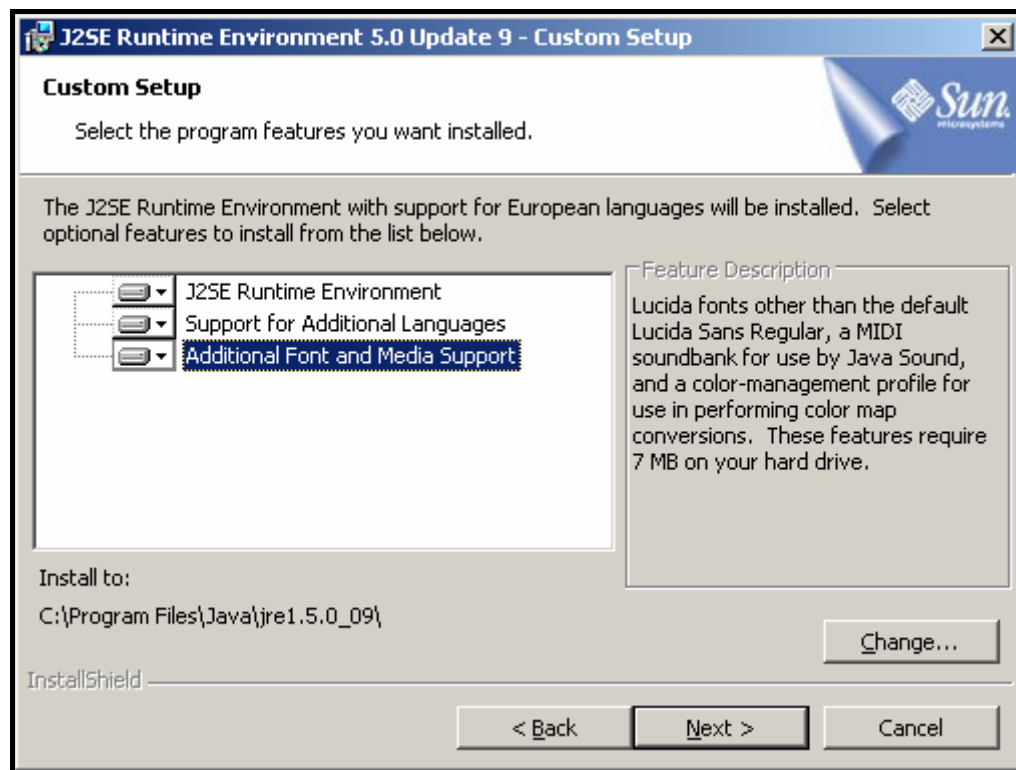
J2SE Runtime Environment 5.0 Update 9 - Custom Setup

Custom Setup

Select the program features you want installed.

Sun microsystems

The J2SE Runtime Environment with support for European languages will be installed. Select optional features to install from the list below.

J2SE Runtime Environment
Support for Additional Languages
Additional Font and Media Support

Feature Description

Lucida fonts other than the default Lucida Sans Regular, a MIDI soundbank for use by Java Sound, and a color-management profile for use in performing color map conversions. These features require 7 MB on your hard drive.

Install to:

C:\Program Files\Java\jre1.5.0_09\

Change...

InstallShield

< Back

Next >

Cancel